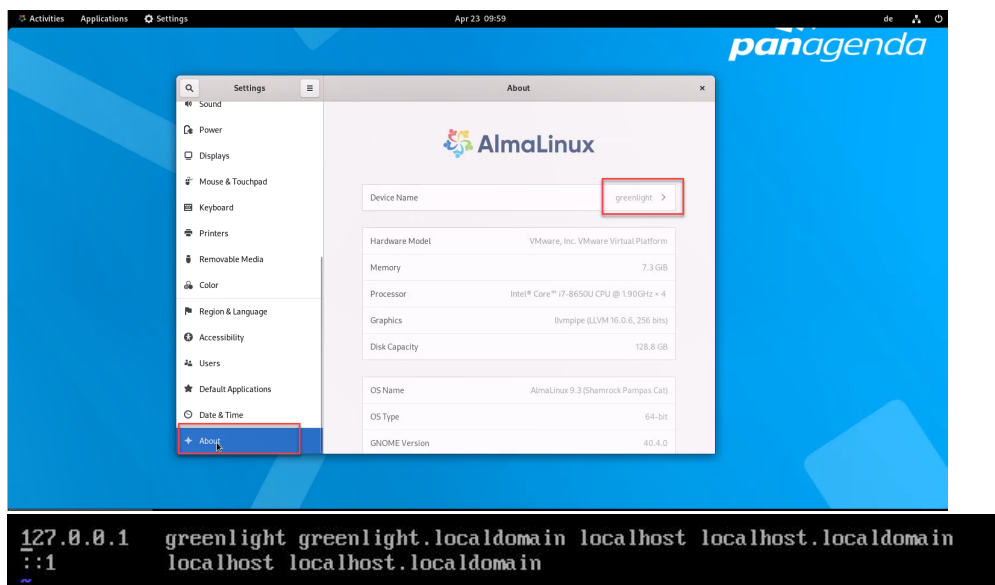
Activities Applications Settings Apr 23 09:59 de

panagenda

Settings

About

Sound
Power
Displays
Mouse & Touchpad
Keyboard
Printers
Removable Media
Color
Region & Language
Accessibility
Users
Default Applications
Date & Time
About

AlmaLinux

| Device Name | greenlight |
|---|---|

| Hardware Model | VMware, Inc. VMware Virtual Platform |
|---|---|
| Memory | 7.3 GiB |
| Processor | Intel® Core™ i7-8650U CPU @ 1.90GHz × 4 |
| Graphics | llvmpipe (LLVM 16.0.6, 256 bits) |
| Disk Capacity | 128.8 GB |

| OS Name | AlmaLinux 9.3 (Shamrock Pampas Cat) |
|---|---|
| OS Type | 64-bit |
| GNOME Version | 40.4.0 |

127.0.0.1 greenlight greenlight.localdomain localhost localhost.localdomain
::1 localhost localhost.localdomain